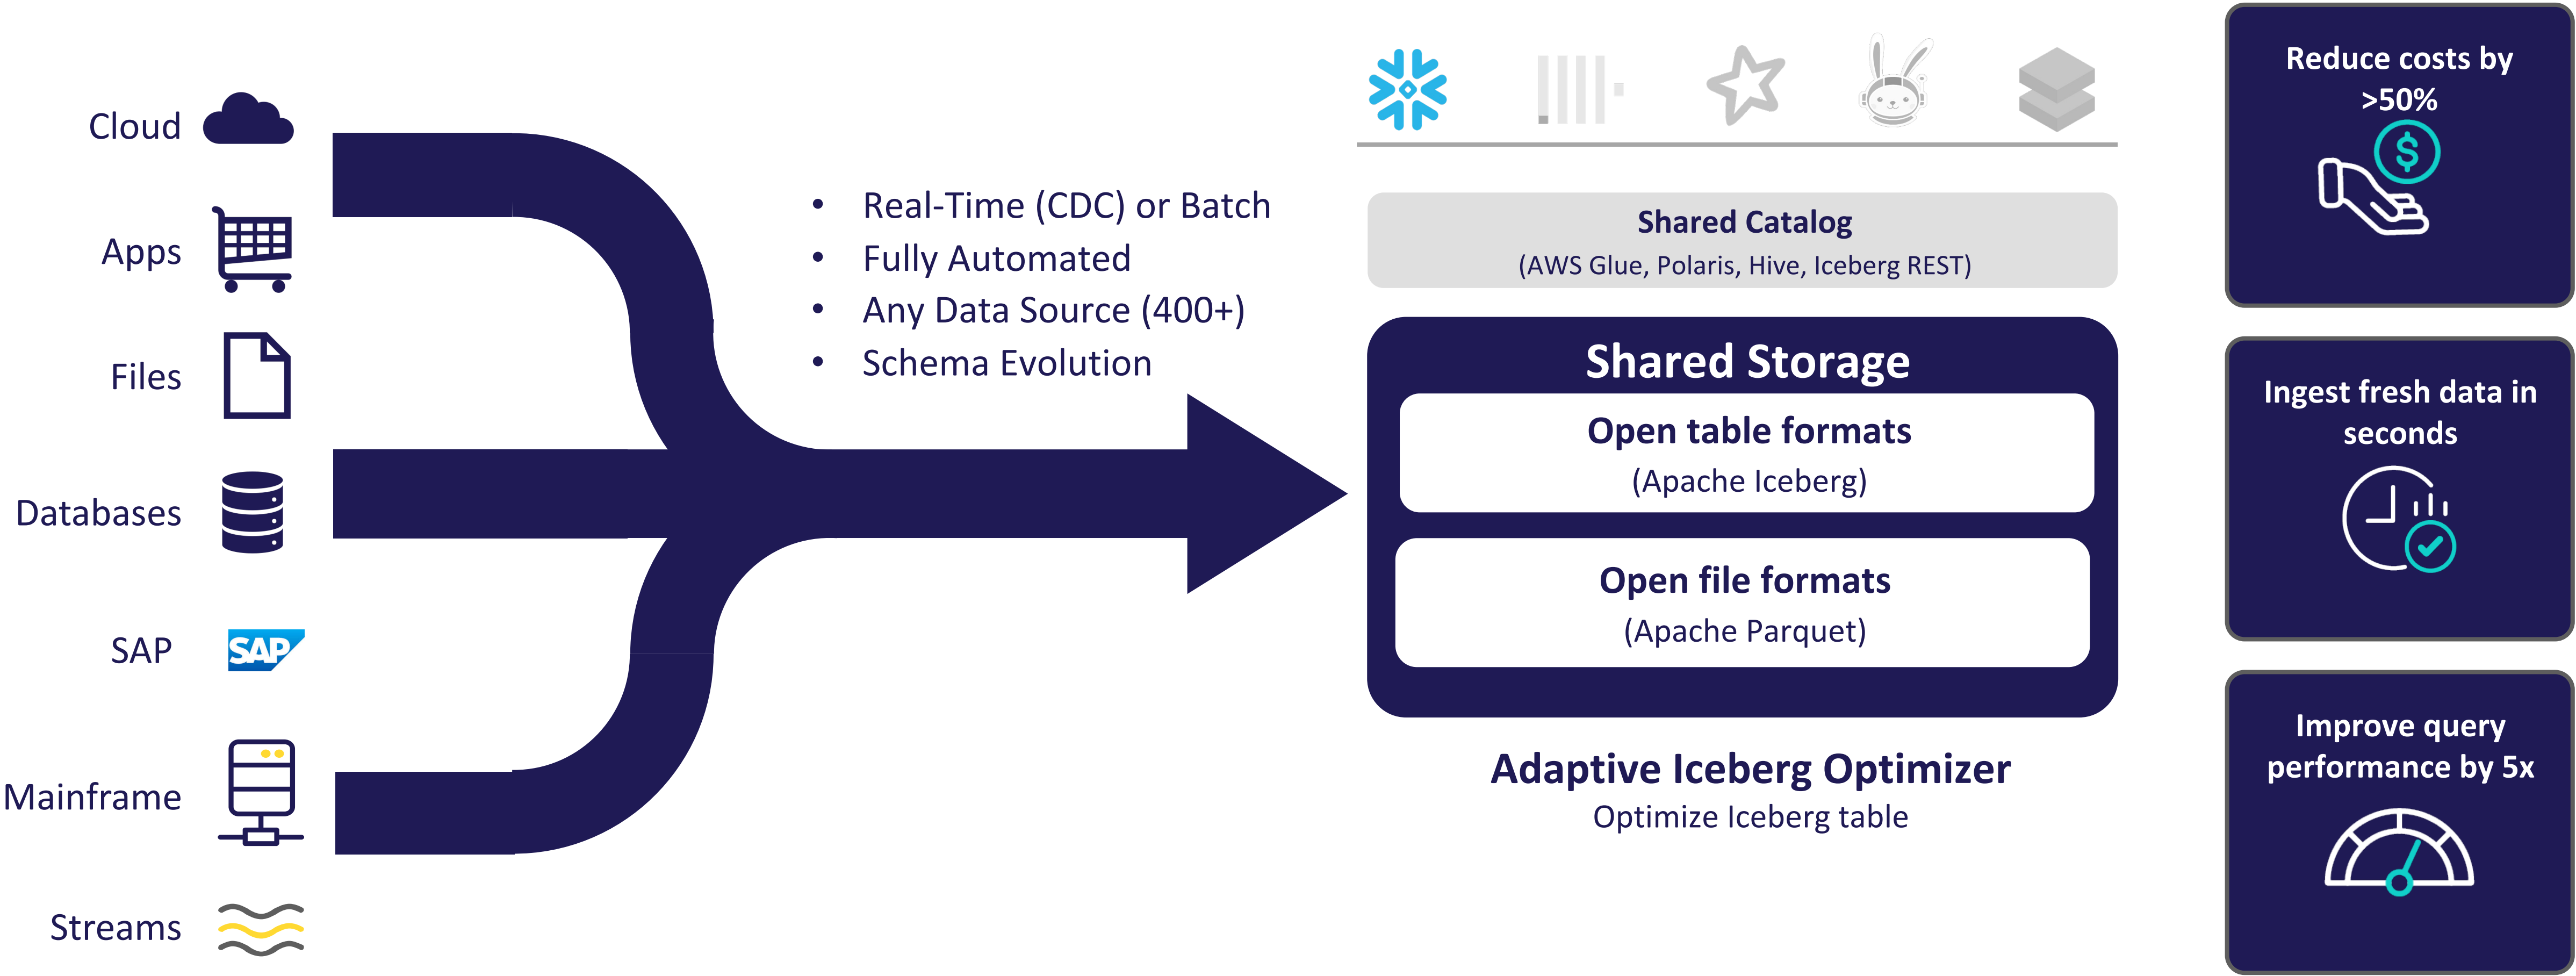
Cloud

Apps

Files

Databases

SAP

SAP

Mainframe

Streams

• Real-Time (CDC) or Batch
• Fully Automated
• Any Data Source (400+)
• Schema Evolution

Shared Catalog
(AWS Glue, Polaris, Hive, Iceberg REST)

Shared Storage

Open table formats
(Apache Iceberg)

Open file formats
(Apache Parquet)

Adaptive Iceberg Optimizer
Optimize Iceberg table

Reduce costs by >50%

Ingest fresh data in seconds

Improve query performance by 5x